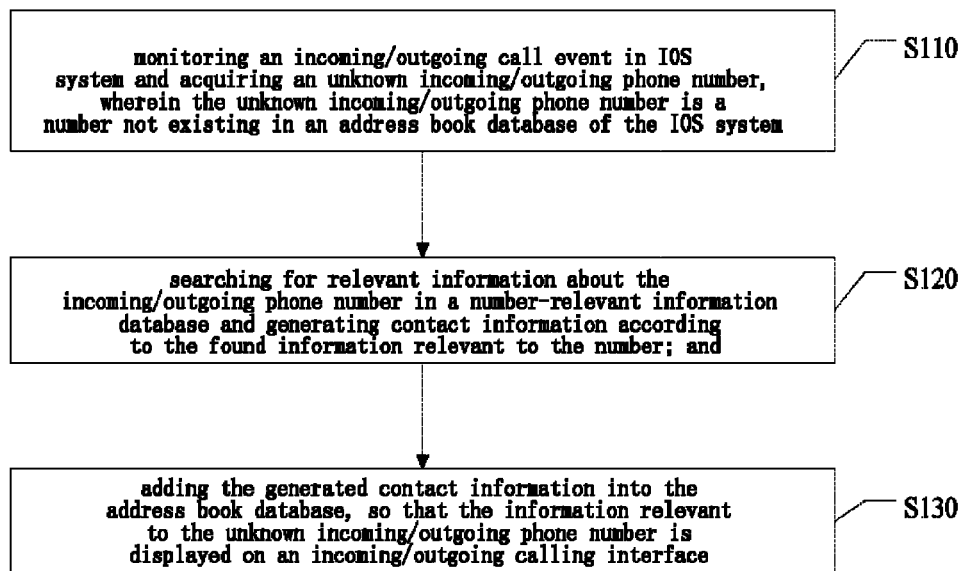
monitoring an incoming/outgoing call event in IOS system and acquiring an unknown incoming/outgoing phone number, wherein the unknown incoming/outgoing phone number is a number not existing in an address book database of the IOS system

S110

searching for relevant information about the incoming/outgoing phone number in a number-relevant information database and generating contact information according to the found information relevant to the number; and

S120

adding the generated contact information into the address book database, so that the information relevant to the unknown incoming/outgoing phone number is displayed on an incoming/outgoing calling interface

S130